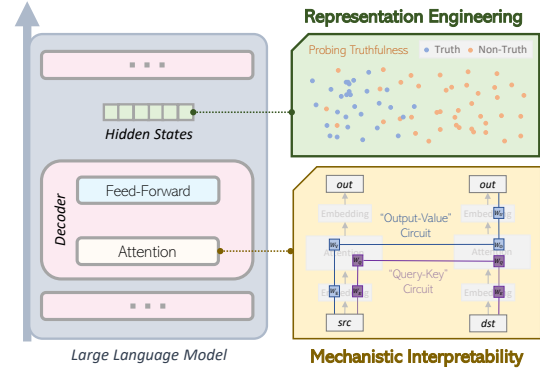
Representation Engineering

Probing Truthfulness • Truth • Non-Truth

Hidden States

Decoder

Feed-Forward

Attention

out

out

Embedding

Embedding

"Output-Value" Circuit

Attention

Attention

$W_O$

$W_Q$

$W_V$

$W_K$

"Query-Key" Circuit

Embedding

Embedding

$W_V$

$W_K$

src

dst

Large Language Model

Mechanistic Interpretability